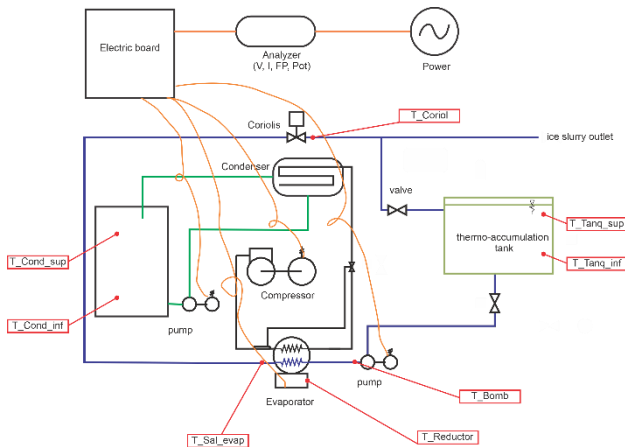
Electric board

Analyzer
(V, I, FP, Pot)

Power

Coriolis

T_Coriol

ice slurry outlet

Condenser

valve

thermo-accumulation tank

T_Tanq_sup

T_Tanq_inf

T_Cond_sup

T_Cond_inf

Compressor

pump

pump

Evaporator

T_Bomb

T_Reductor

T_Sal_evap